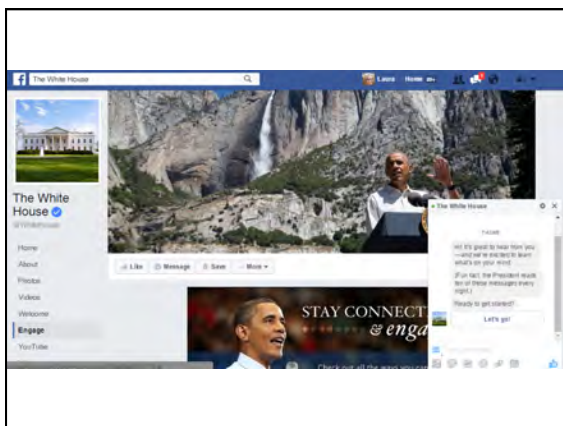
The White House

Laura Home

The White House
@WhiteHouse

Home
About
Photos
Videos
Welcome
Engage
YouTube

Like Message Save More

STAY CONNECT
& enga

Check out all the ways you can

The White House

TODAY

Hi! It's great to hear from you —and we're excited to learn what's on your mind.

(Fun fact: the President reads ten of these messages every night.)

Ready to get started?

Let's go!